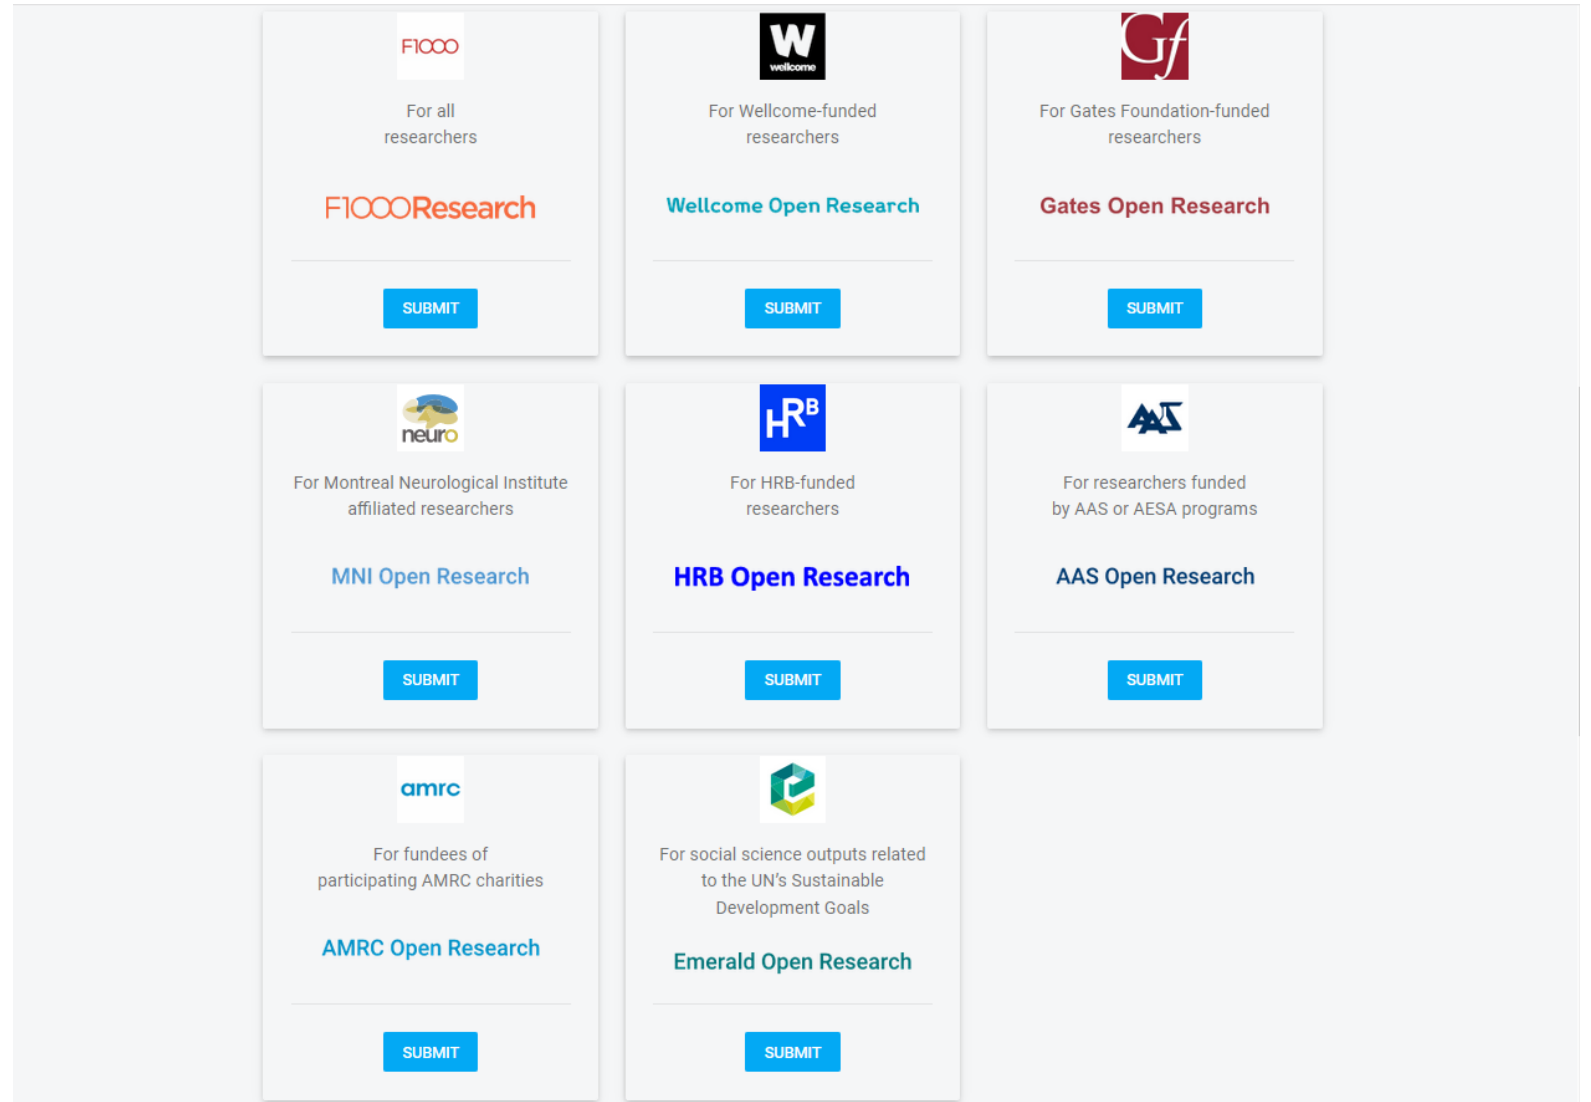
F1000

For all researchers

F1000Research

SUBMIT

W wellcome

For Wellcome-funded researchers

Wellcome Open Research

SUBMIT

Gf

For Gates Foundation-funded researchers

Gates Open Research

SUBMIT

neuro

For Montreal Neurological Institute affiliated researchers

MNI Open Research

SUBMIT

HRB

For HRB-funded researchers

HRB Open Research

SUBMIT

AAS

For researchers funded by AAS or AESA programs

AAS Open Research

SUBMIT

amrc

For fundees of participating AMRC charities

AMRC Open Research

SUBMIT

For social science outputs related to the UN's Sustainable Development Goals

Emerald Open Research

SUBMIT